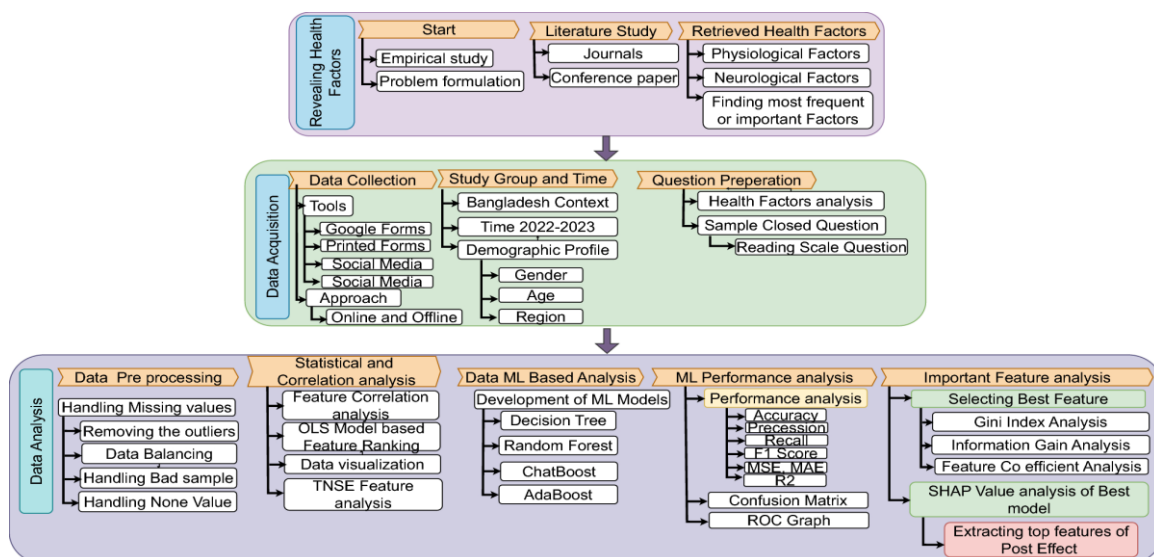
Revealing Health Factors

Start
Empirical study
Problem formulation

Literature Study
Journals
Conference paper

Retrieved Health Factors
Physiological Factors
Neurological Factors
Finding most frequent or important Factors

Data Acquisition

Data Collection
Tools
Google Forms
Printed Forms
Social Media
Social Media
Approach
Online and Offline

Study Group and Time
Bangladesh Context
Time 2022-2023
Demographic Profile
Gender
Age
Region

Question Preperation
Health Factors analysis
Sample Closed Question
Reading Scale Question

Data Analysis

Data Pre processing
Handling Missing values
Removing the outliers
Data Balancing
Handling Bad sample
Handling None Value

Statistical and Correlation analysis
Feature Correlation analysis
OLS Model based Feature Ranking
Data visualization
TNSE Feature analysis

Data ML Based Analysis
Development of ML Models
Decision Tree
Random Forest
ChatBoost
AdaBoost

ML Performance analysis
Performance analysis
Accuracy
Precession
Recall
F1 Score
MSE, MAE
R2
Confusion Matrix
ROC Graph

Important Feature analysis
Selecting Best Feature
Gini Index Analysis
Information Gain Analysis
Feature Co efficient Analysis
SHAP Value analysis of Best model
Extracting top features of Post Effect